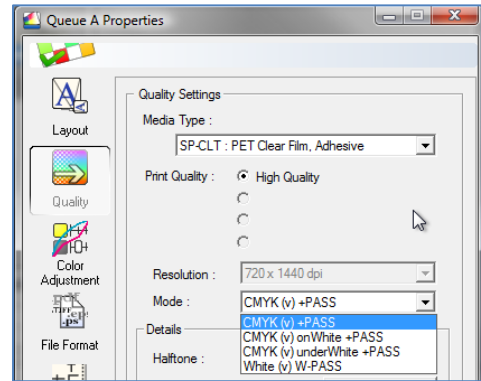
Queue A Properties

Layout

Quality

Color Adjustment

File Format

Quality Settings

Media Type :

SP-CLT : PET Clear Film, Adhesive

Print Quality : High Quality

Resolution : 720 x 1440 dpi

Mode : CMYK (v) +PASS

Details

Halftone :

CMYK (v) +PASS
CMYK (v) onWhite +PASS
CMYK (v) underWhite +PASS
White (v) W-PASS